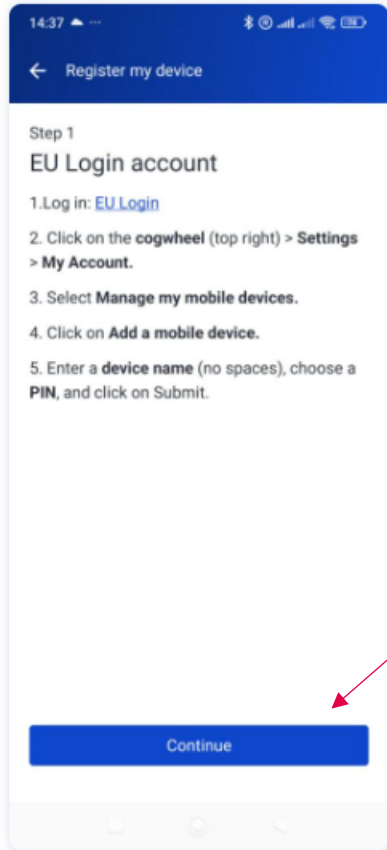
14:37

Register my device

Step 1

EU Login account

1.Log in: EU Login

2. Click on the cogwheel (top right) > Settings > My Account.

3. Select Manage my mobile devices.

4. Click on Add a mobile device.

5. Enter a device name (no spaces), choose a PIN, and click on Submit.

Continue